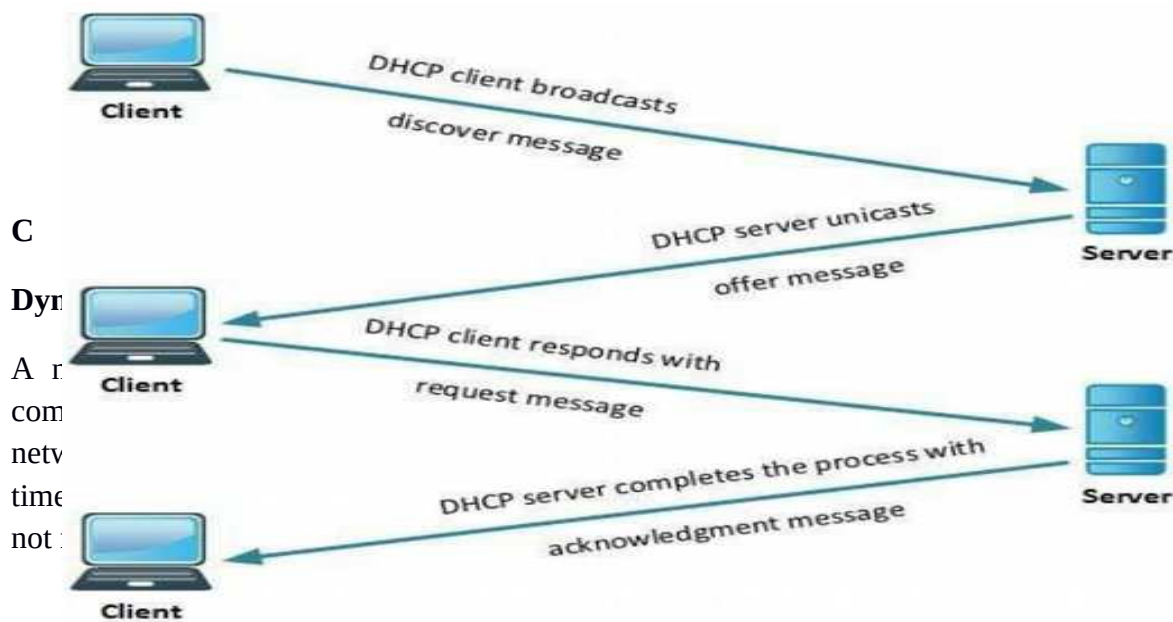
Client

DHCP client broadcasts

discover message

Server

C

DHCP server unicasts

offer message

Dyn

Client

DHCP client responds with

request message

A n

com

netv

time

not

Server

DHCP server completes the process with

acknowledgment message

Client